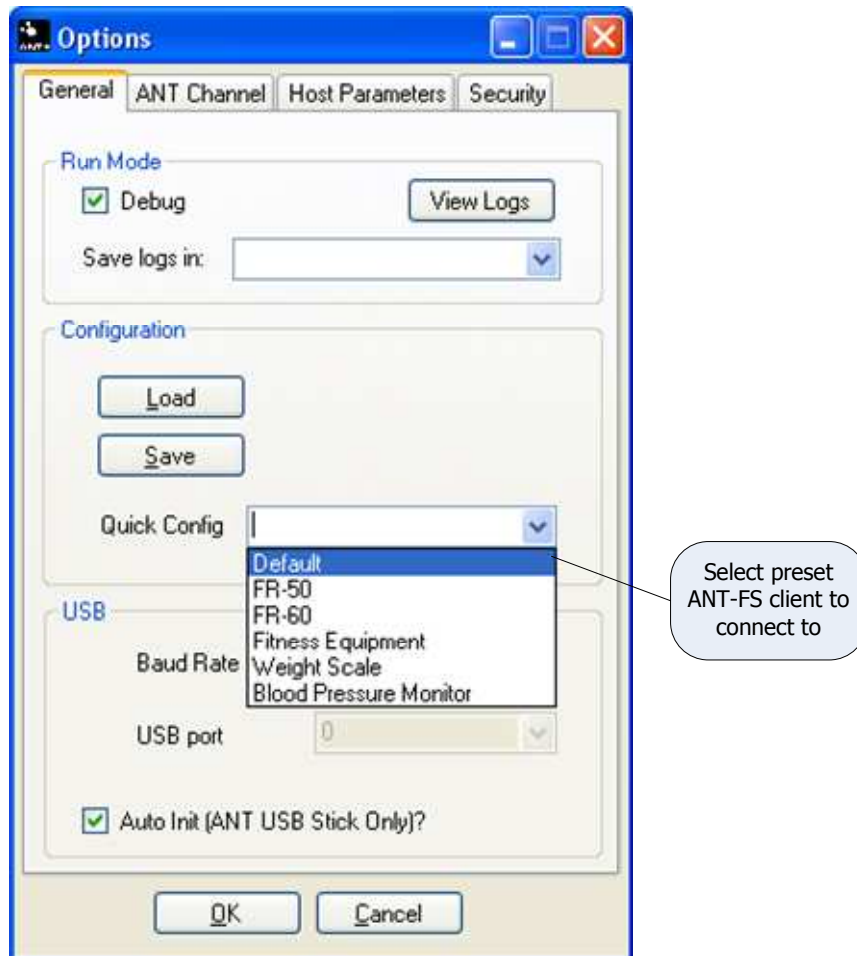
Options

General | ANT Channel | Host Parameters | Security

Run Mode
Debug
View Logs
Save logs in:

Configuration
Load
Save
Quick Config
Default
FR-50
FR-60
Fitness Equipment
Weight Scale
Blood Pressure Monitor

Select preset ANT-FS client to connect to

USB
Baud Rate
USB port
0
Auto Init (ANT USB Stick Only)?

OK
Cancel